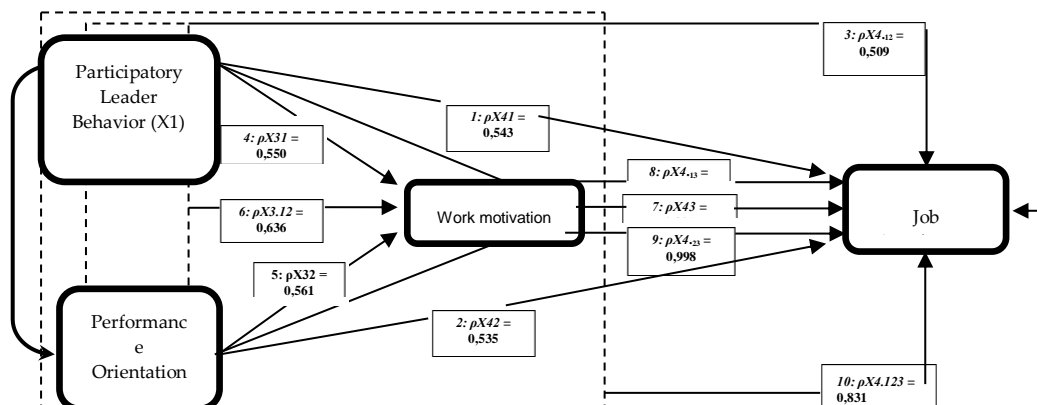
Participatory Leader Behavior (X1)

3: ρX4.12 = 0,509

1: ρX41 = 0,543

4: ρX31 = 0,550

8: ρX4.13 =

Work motivation

7: ρX43 =

Job

6: ρX3.12 = 0,636

9: ρX4.23 = 0,998

5: ρX32 = 0,561

Performance Orientation

2: ρX42 = 0,535

10: ρX4.123 = 0,831